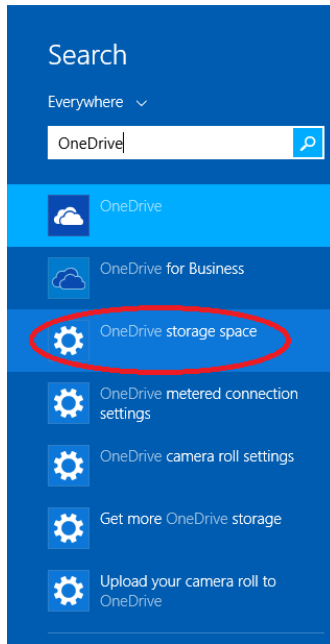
Search

Everywhere

OneDrive

OneDrive

OneDrive for Business

OneDrive storage space

OneDrive metered connection settings

OneDrive camera roll settings

Get more OneDrive storage

Upload your camera roll to OneDrive